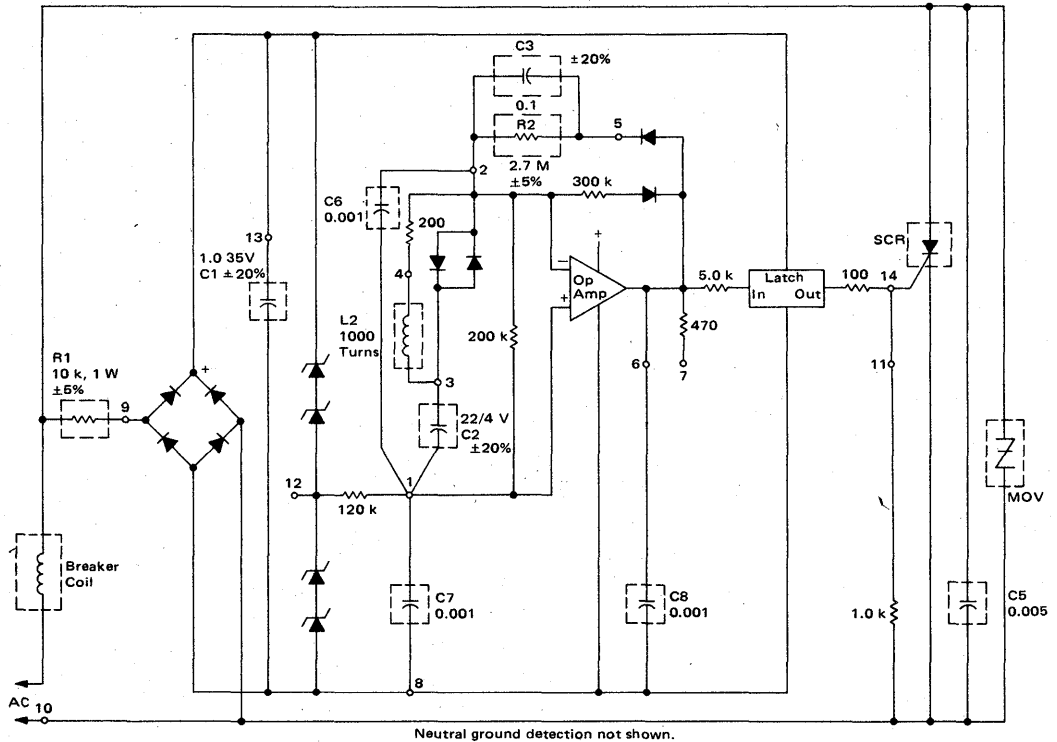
C3
±20%
0.1
R2
5
2.7 M
2
±5%
300 k
C6
0.001
200
13
1.0 35V
C1 ±20%
4
−
+
Op
Amp
+
5.0 k
Latch
In Out
100
14
SCR
L2
1000
Turns
200 k
470
6
7
11
3
R1
10 k, 1 W
±5%
9
+
22/4 V
C2
±20%
12
120 k
1
MOV
Breaker
Coil
C7
0.001
C8
0.001
1.0 k
C5
0.005
8
AC
10
Neutral ground detection not shown.